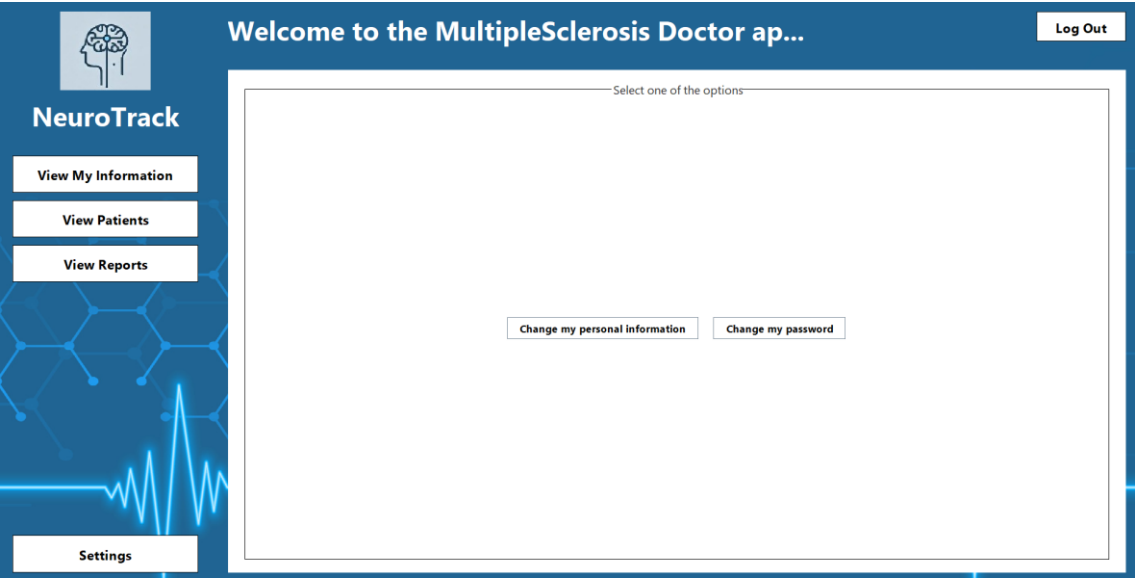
NeuroTrack

Welcome to the MultipleSclerosis Doctor ap...

Log Out

View My Information

View Patients

View Reports

Settings

Select one of the options

Change my personal information

Change my password